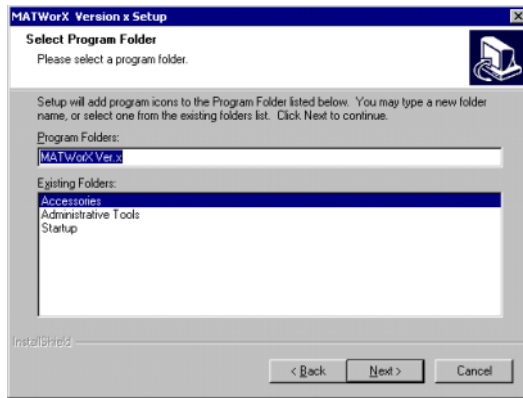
MATWorX Version x Setup

Select Program Folder
Please select a program folder.

Setup will add program icons to the Program Folder listed below. You may type a new folder name, or select one from the existing folders list. Click Next to continue.

Program Folders:
MATWorX Ver.x

Existing Folders:
Accessories
Administrative Tools
Startup

InstallShield

< Back
Next >
Cancel